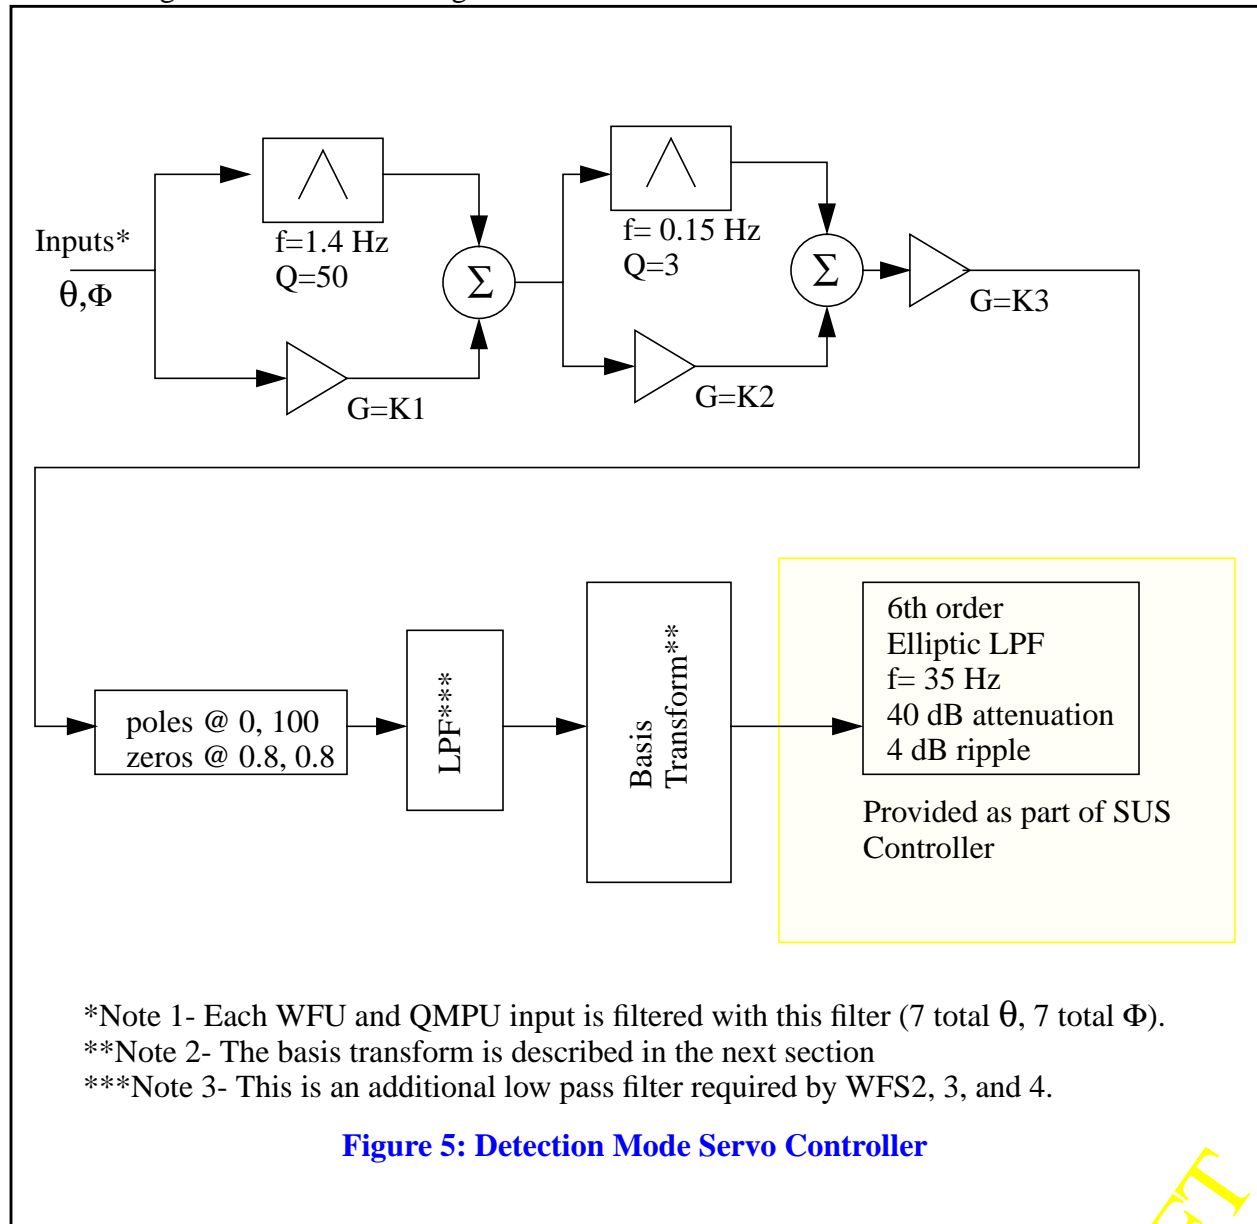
Inputs*
θ,Φ

f=1.4 Hz
Q=50

G=K1

Σ

f= 0.15 Hz
Q=3

G=K2

Σ

G=K3

poles @ 0, 100
zeros @ 0.8, 0.8

LPF***

Basis Transform**

6th order
Elliptic LPF
f= 35 Hz
40 dB attenuation
4 dB ripple

Provided as part of SUS Controller

*Note 1- Each WFU and QMPU input is filtered with this filter (7 total θ, 7 total Φ).
**Note 2- The basis transform is described in the next section
***Note 3- This is an additional low pass filter required by WFS2, 3, and 4.

Figure 5: Detection Mode Servo Controller